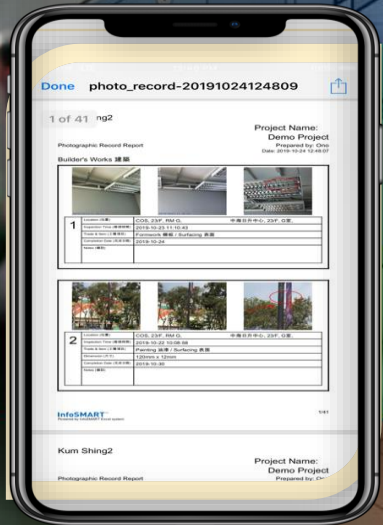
Done photo_record-20191024124809

1 of 41 ng2

Photographic Record Report

Project Name:
Demo Project
Prepared by: Orio
Date: 2019-10-24 12:48:07

Builder's Works 建築

1

| Location (位置) | COS, 23/F, RM G, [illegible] 23/F, G室 |
|---|---|
| Inspection Time (檢查時間) | 2019-10-23 11:10:45 |
| Trade & Item (工種項目) | Formwork 模板 / Surfacing 表面 |
| Completion Date (完成日期) | 2019-10-24 |
| Notes (備註) | |

2

| Location (位置) | COS, 23/F, RM G, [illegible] 23/F, G室 |
|---|---|
| Inspection Time (檢查時間) | 2019-10-22 10:08:59 |
| Trade & Item (工種項目) | Painting 油漆 / Surfacing 表面 |
| Dimension (尺寸) | 120mm x 12mm |
| Completion Date (完成日期) | 2019-10-30 |
| Notes (備註) | |

InfoSMART
Powered by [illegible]

1/41

Kum Shing2

Photographic Record Report

Project Name:
Demo Project
Prepared by: Or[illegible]